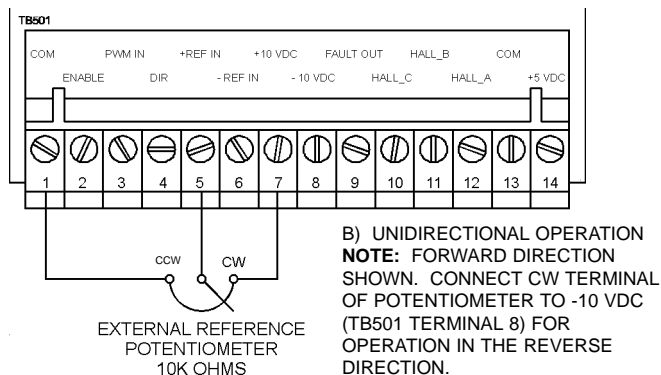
TB501

COM ENABLE PWM IN DIR +REF IN - REF IN +10 VDC - 10 VDC FAULT OUT HALL_C HALL_B HALL_A COM +5 VDC

1 2 3 4 5 6 7 8 9 10 11 12 13 14

CCW CW

EXTERNAL REFERENCE POTENTIOMETER 10K OHMS

B) UNIDIRECTIONAL OPERATION
**NOTE:** FORWARD DIRECTION SHOWN. CONNECT CW TERMINAL OF POTENTIOMETER TO -10 VDC (TB501 TERMINAL 8) FOR OPERATION IN THE REVERSE DIRECTION.